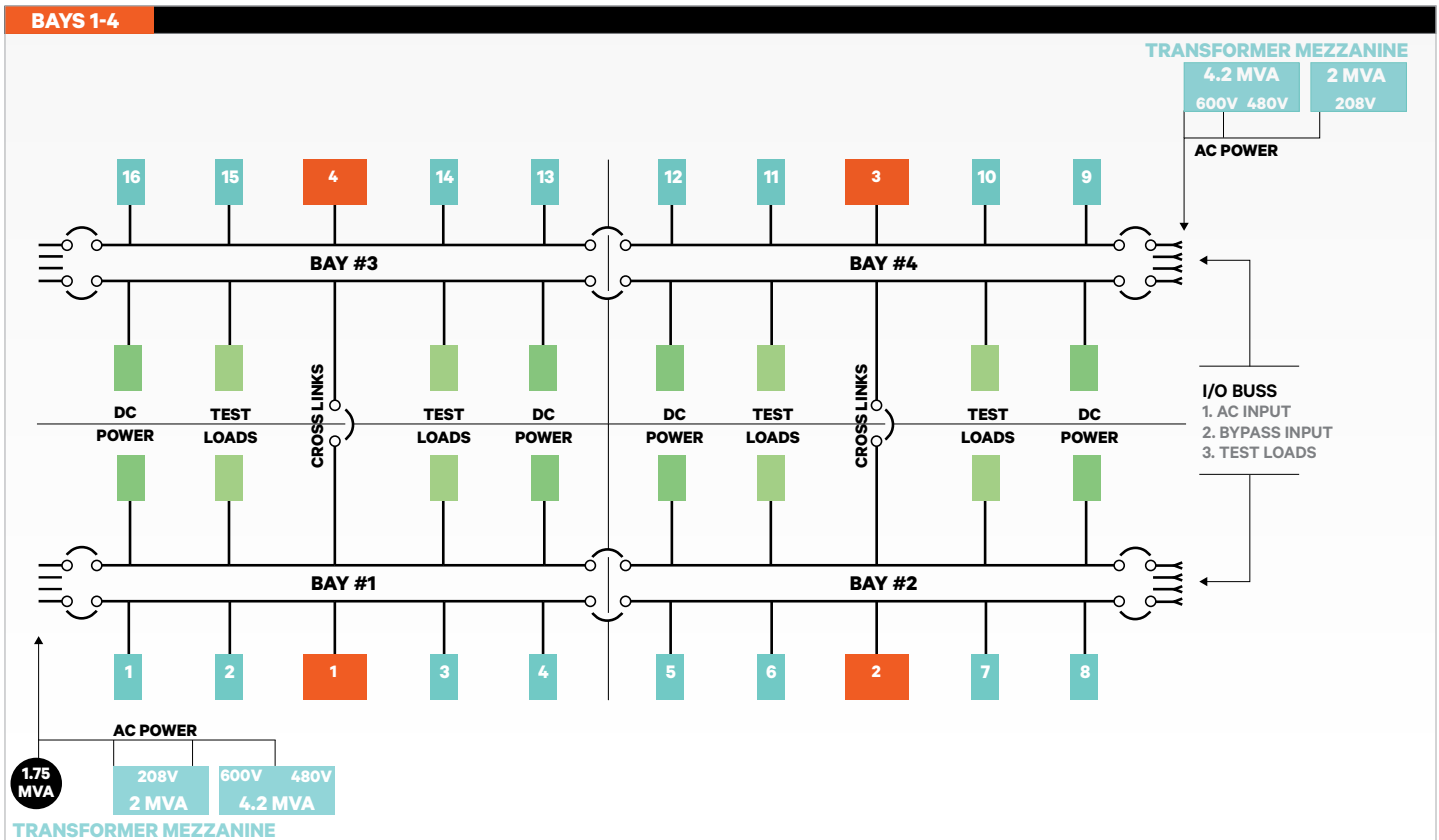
BAYS 1-4

TRANSFORMER MEZZANINE
4.2 MVA
600V 480V
2 MVA
208V
AC POWER

16 15 4 14 13 12 11 3 10 9

BAY #3
BAY #4

DC POWER
TEST LOADS
CROSS LINKS
TEST LOADS
DC POWER
DC POWER
TEST LOADS
CROSS LINKS
TEST LOADS
DC POWER

I/O BUSS
1. AC INPUT
2. BYPASS INPUT
3. TEST LOADS

BAY #1
BAY #2

1 2 1 3 4 5 6 2 7 8

AC POWER
1.75 MVA
208V
2 MVA
600V 480V
4.2 MVA
TRANSFORMER MEZZANINE